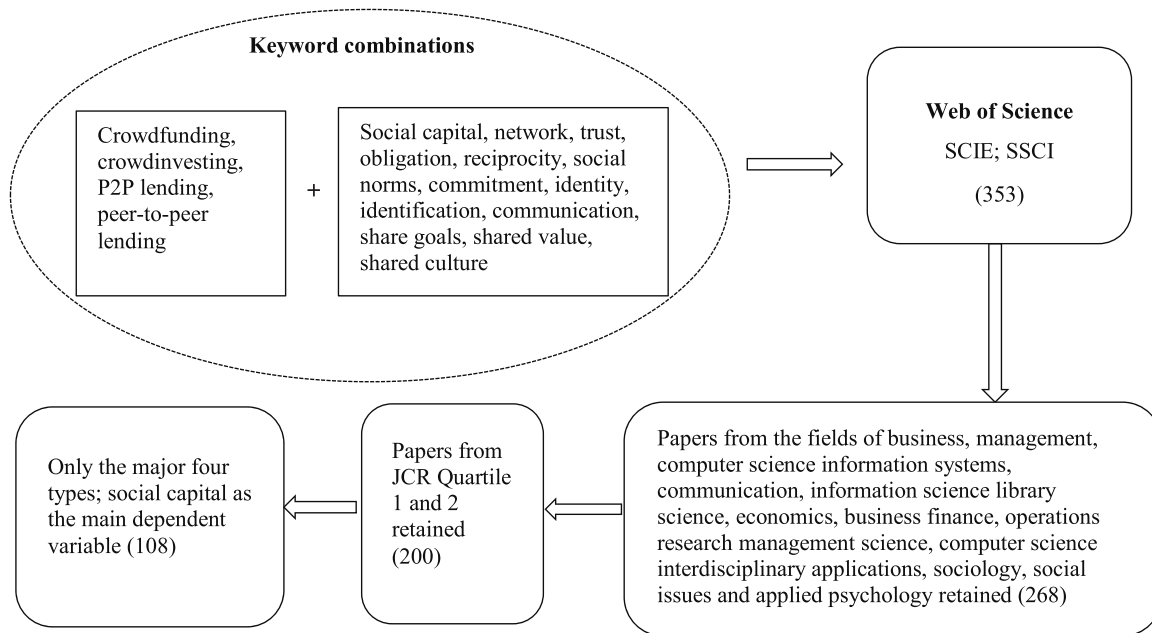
Keyword combinations

Crowdfunding, crowdinvesting, P2P lending, peer-to-peer lending

+

Social capital, network, trust, obligation, reciprocity, social norms, commitment, identity, identification, communication, share goals, shared value, shared culture

Web of Science
SCIE; SSCI
(353)

Papers from the fields of business, management, computer science information systems, communication, information science library science, economics, business finance, operations research management science, computer science interdisciplinary applications, sociology, social issues and applied psychology retained (268)

Papers from JCR Quartile 1 and 2 retained (200)

Only the major four types; social capital as the main dependent variable (108)